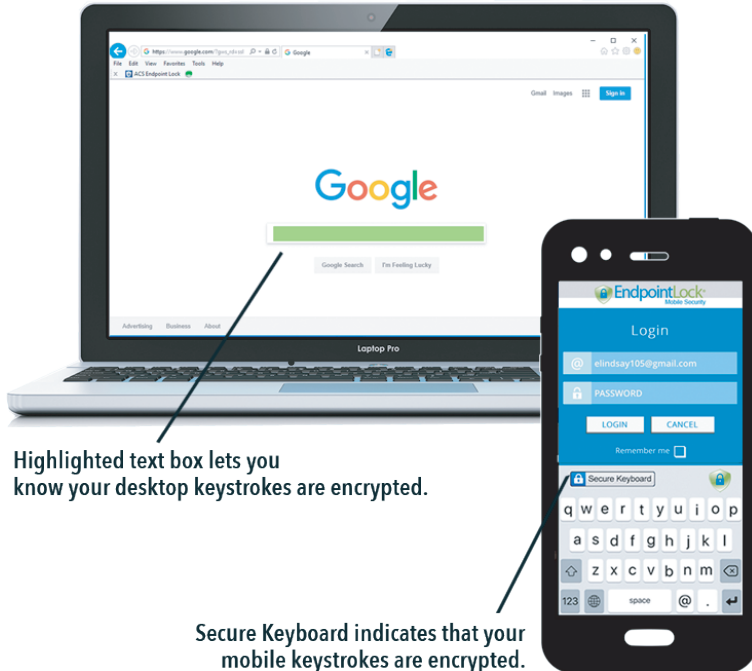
https://www.google.com/?gws_rd=ssl
Google
File Edit View Favorites Tools Help
ACS Endpoint Lock
Gmail Images Sign in
Google
Google Search I'm Feeling Lucky
Advertising Business About
Laptop Pro

EndpointLock
Mobile Security
Login
elindsay105@gmail.com
PASSWORD
LOGIN CANCEL
Remember me
Secure Keyboard
q w e r t y u i o p
a s d f g h j k l
z x c v b n m
123 space @ .

Highlighted text box lets you know your desktop keystrokes are encrypted.

Secure Keyboard indicates that your mobile keystrokes are encrypted.